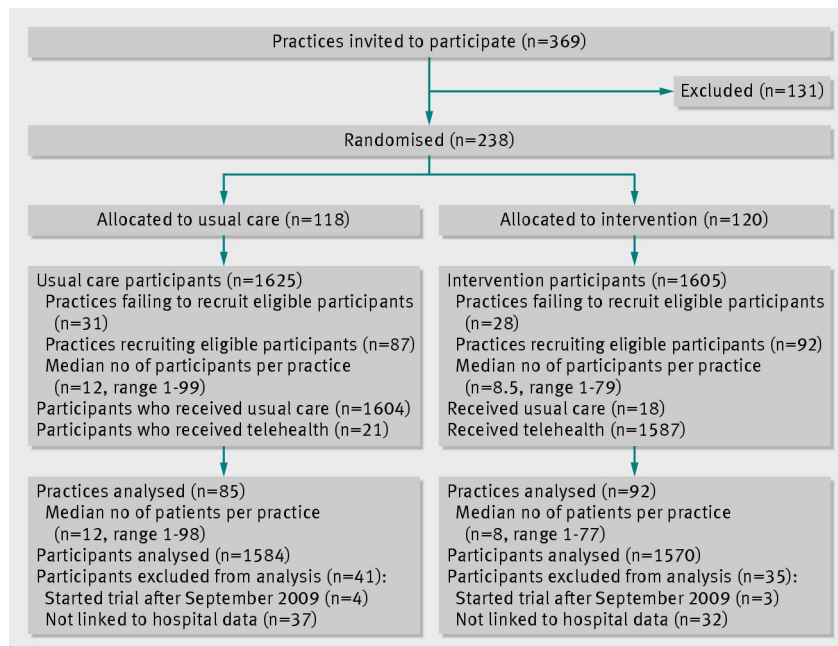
Practices invited to participate (n=369)

Excluded (n=131)

Randomised (n=238)

Allocated to usual care (n=118)

Allocated to intervention (n=120)

Usual care participants (n=1625)
Practices failing to recruit eligible participants (n=31)
Practices recruiting eligible participants (n=87)
Median no of participants per practice (n=12, range 1-99)
Participants who received usual care (n=1604)
Participants who received telehealth (n=21)

Intervention participants (n=1605)
Practices failing to recruit eligible participants (n=28)
Practices recruiting eligible participants (n=92)
Median no of participants per practice (n=8.5, range 1-79)
Received usual care (n=18)
Received telehealth (n=1587)

Practices analysed (n=85)
Median no of patients per practice (n=12, range 1-98)
Participants analysed (n=1584)
Participants excluded from analysis (n=41):
Started trial after September 2009 (n=4)
Not linked to hospital data (n=37)

Practices analysed (n=92)
Median no of patients per practice (n=8, range 1-77)
Participants analysed (n=1570)
Participants excluded from analysis (n=35):
Started trial after September 2009 (n=3)
Not linked to hospital data (n=32)